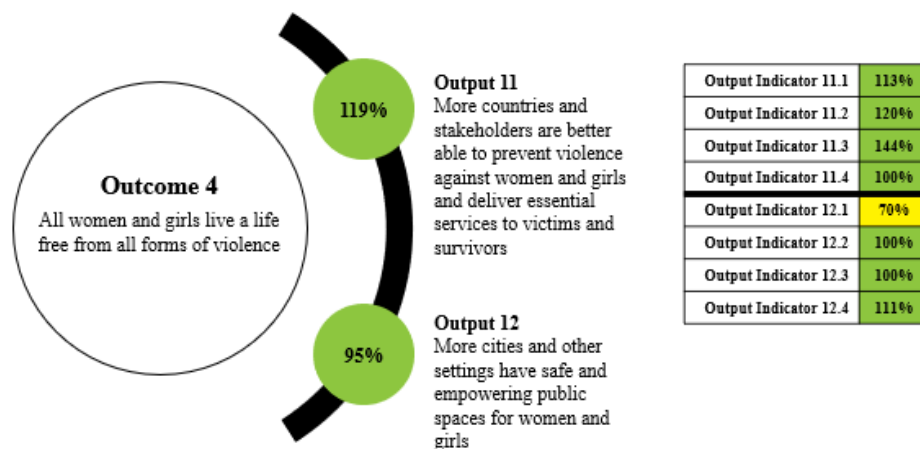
Outcome 4
All women and girls live a life free from all forms of violence

119%

Output 11
More countries and stakeholders are better able to prevent violence against women and girls and deliver essential services to victims and survivors

95%

Output 12
More cities and other settings have safe and empowering public spaces for women and girls

| Output Indicator 11.1 | 113% |
|---|---|
| Output Indicator 11.2 | 120% |
| Output Indicator 11.3 | 144% |
| Output Indicator 11.4 | 100% |
| Output Indicator 12.1 | 70% |
| Output Indicator 12.2 | 100% |
| Output Indicator 12.3 | 100% |
| Output Indicator 12.4 | 111% |